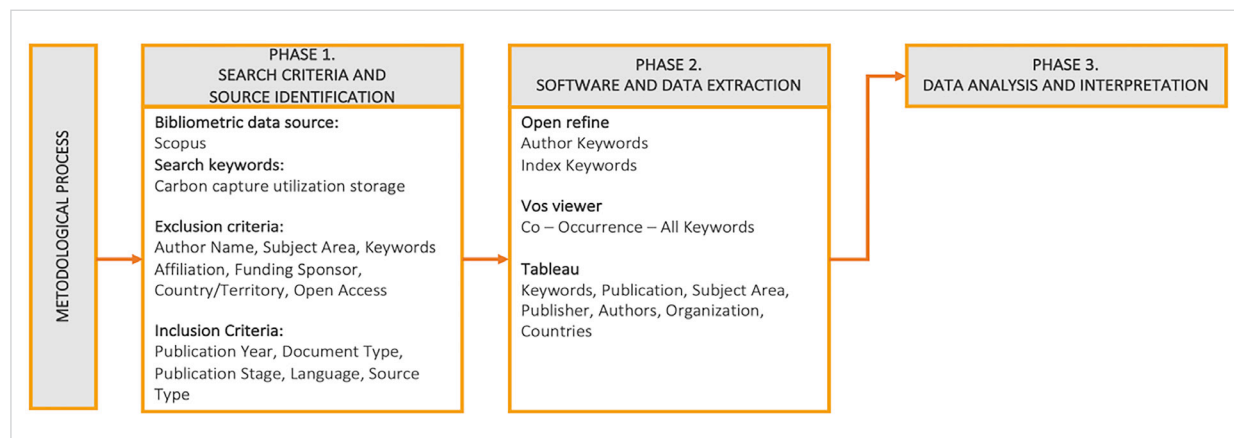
METODOLOGICAL PROCESS

PHASE 1.
SEARCH CRITERIA AND SOURCE IDENTIFICATION

Bibliometric data source:
Scopus
Search keywords:
Carbon capture utilization storage

Exclusion criteria:
Author Name, Subject Area, Keywords Affiliation, Funding Sponsor, Country/Territory, Open Access

Inclusion Criteria:
Publication Year, Document Type, Publication Stage, Language, Source Type

PHASE 2.
SOFTWARE AND DATA EXTRACTION

Open refine
Author Keywords
Index Keywords

Vos viewer
Co – Occurrence – All Keywords

Tableau
Keywords, Publication, Subject Area, Publisher, Authors, Organization, Countries

PHASE 3.
DATA ANALYSIS AND INTERPRETATION